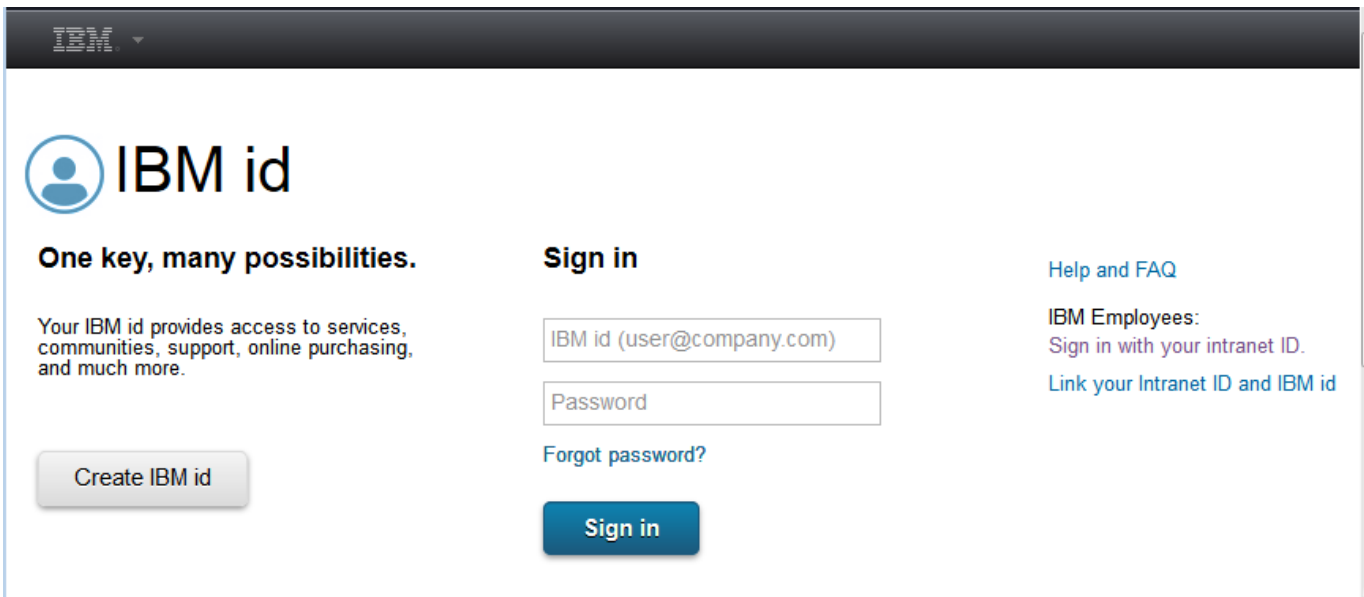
IBM.

IBM id

One key, many possibilities.

Your IBM id provides access to services, communities, support, online purchasing, and much more.

Create IBM id

Sign in

IBM id (user@company.com)

Password

Forgot password?

Sign in

Help and FAQ

IBM Employees:
Sign in with your intranet ID.

Link your Intranet ID and IBM id